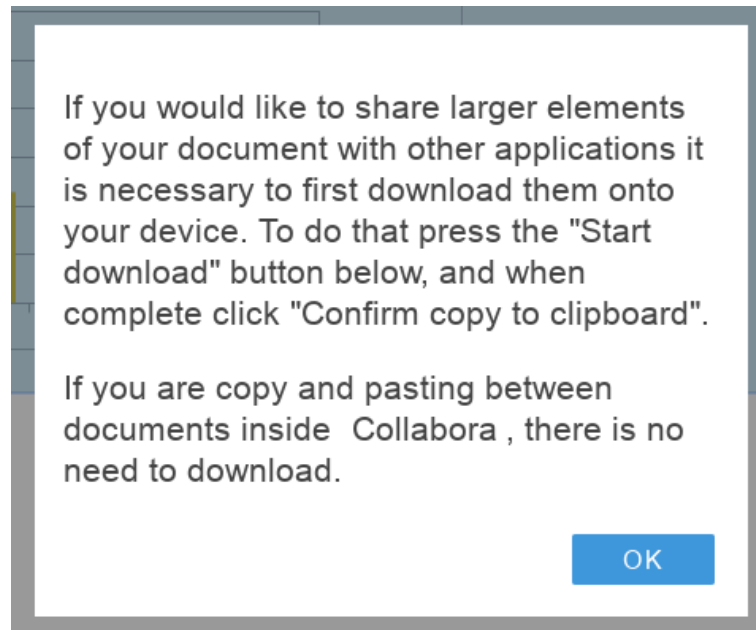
If you would like to share larger elements of your document with other applications it is necessary to first download them onto your device. To do that press the "Start download" button below, and when complete click "Confirm copy to clipboard".

If you are copy and pasting between documents inside  Collabora , there is no need to download.

OK